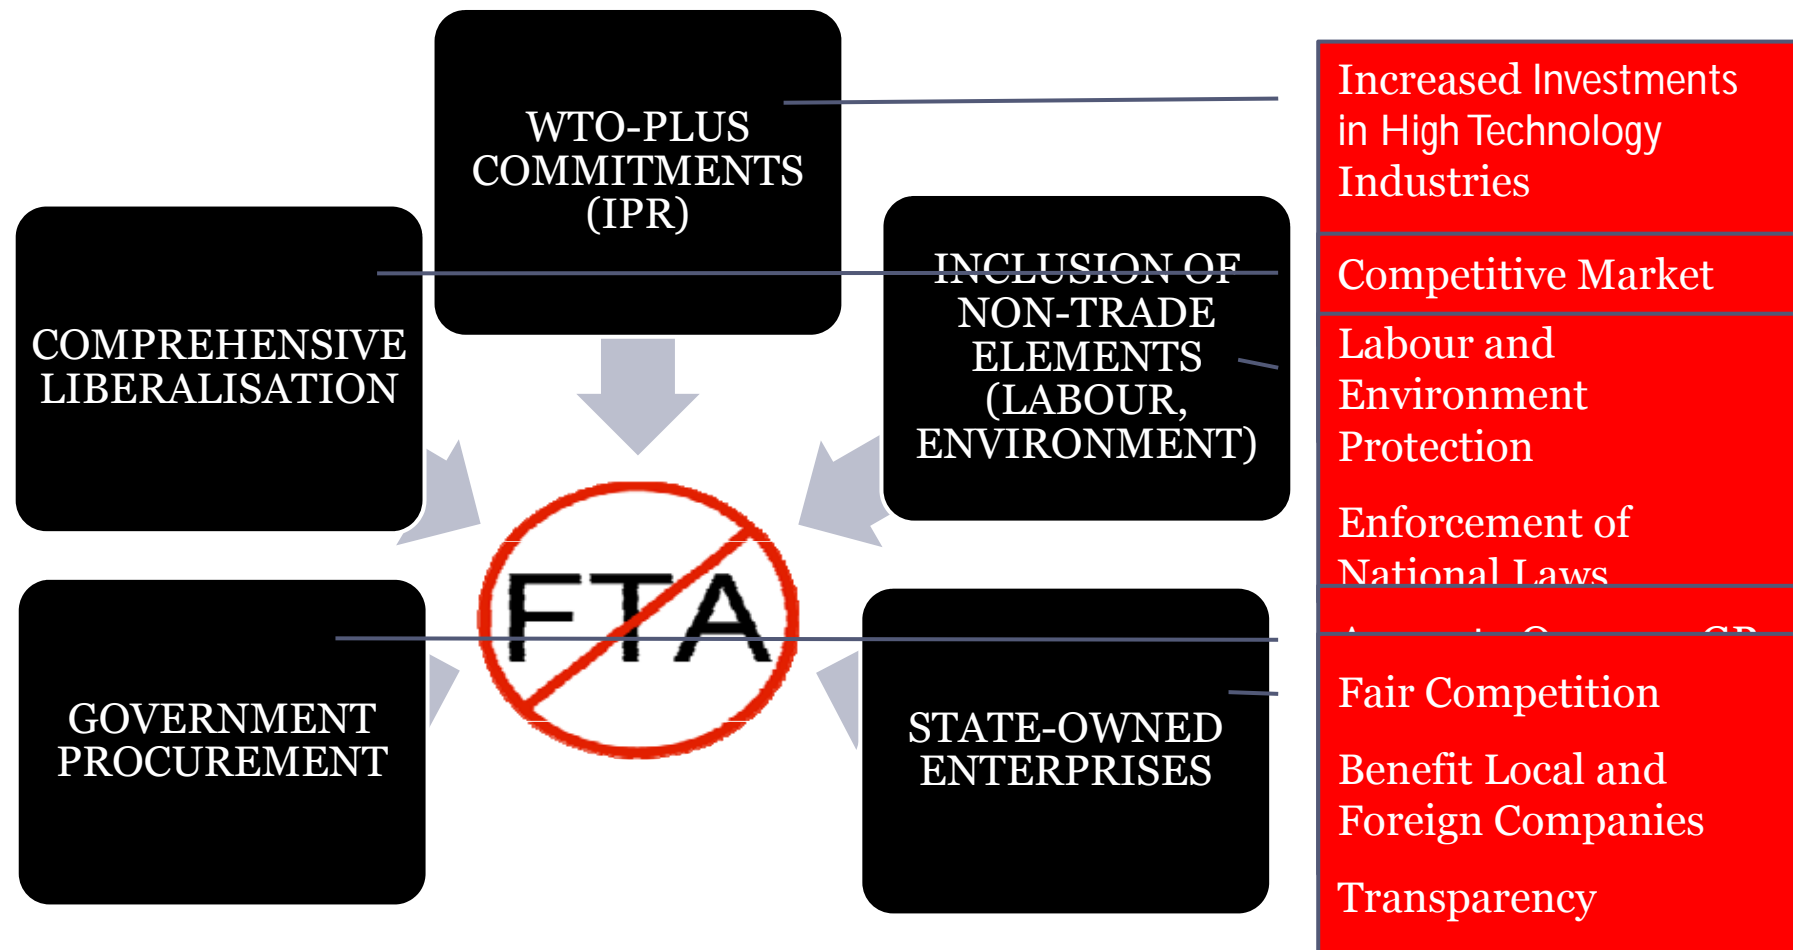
WTO-PLUS COMMITMENTS (IPR)

COMPREHENSIVE LIBERALISATION

INCLUSION OF NON-TRADE ELEMENTS (LABOUR, ENVIRONMENT)

FTA

GOVERNMENT PROCUREMENT

STATE-OWNED ENTERPRISES

Increased Investments in High Technology Industries

Competitive Market

Labour and Environment Protection

Enforcement of National Laws

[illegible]

Fair Competition

Benefit Local and Foreign Companies

Transparency